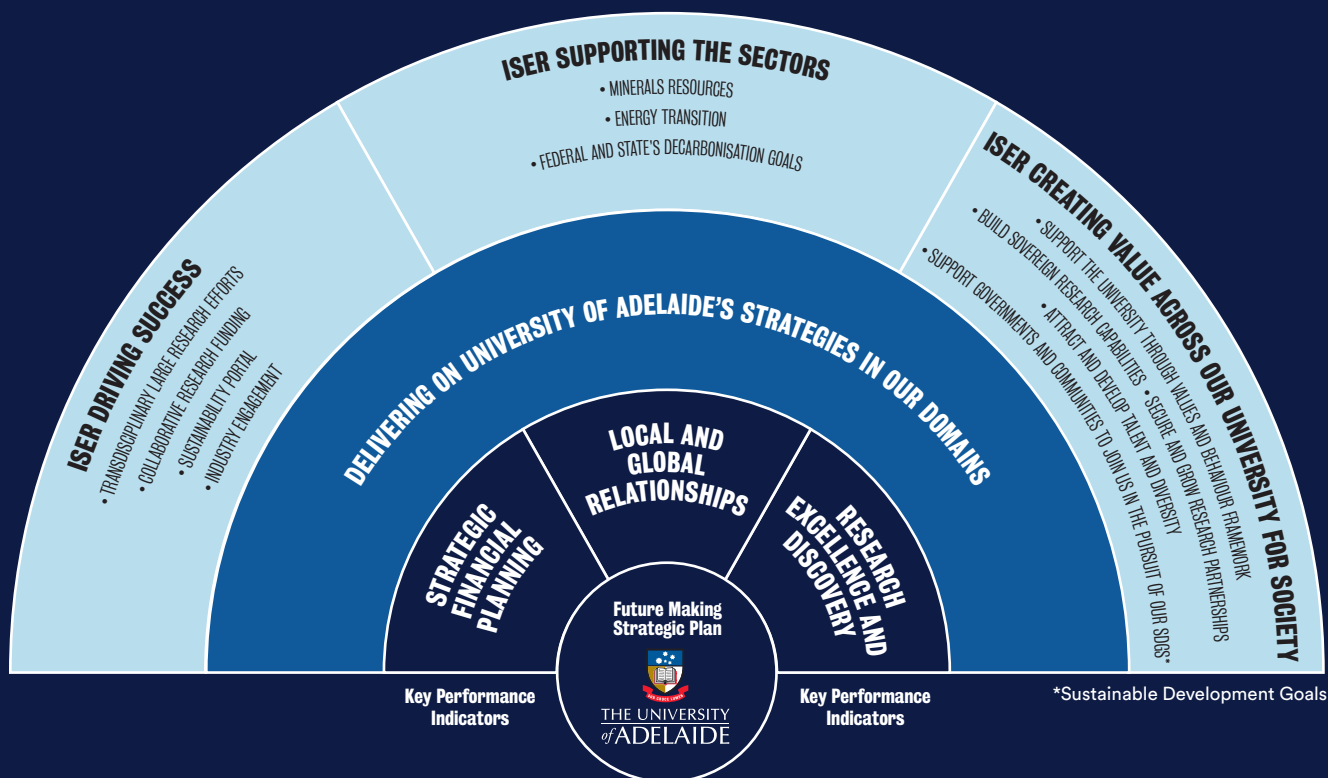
ISER DRIVING SUCCESS
• TRANSDISCIPLINARY LARGE RESEARCH EFFORTS
• COLLABORATIVE RESEARCH FUNDING
• SUSTAINABILITY PORTAL
• INDUSTRY ENGAGEMENT

ISER SUPPORTING THE SECTORS
• MINERALS RESOURCES
• ENERGY TRANSITION
• FEDERAL AND STATE'S DECARBONISATION GOALS

ISER CREATING VALUE ACROSS OUR UNIVERSITY FOR SOCIETY
• SUPPORT THE UNIVERSITY THROUGH VALUES AND BEHAVIOUR FRAMEWORK
• BUILD SOVEREIGN RESEARCH CAPABILITIES • SECURE AND GROW RESEARCH PARTNERSHIPS
• ATTRACT AND DEVELOP TALENT AND DIVERSITY
• SUPPORT GOVERNMENTS AND COMMUNITIES TO JOIN US IN THE PURSUIT OF OUR SDGS*

DELIVERING ON UNIVERSITY OF ADELAIDE'S STRATEGIES IN OUR DOMAINS

STRATEGIC FINANCIAL PLANNING

LOCAL AND GLOBAL RELATIONSHIPS

RESEARCH EXCELLENCE AND DISCOVERY

Future Making Strategic Plan

SUB CRUCE LUMEN

THE UNIVERSITY of ADELAIDE

Key Performance Indicators

Key Performance Indicators

*Sustainable Development Goals